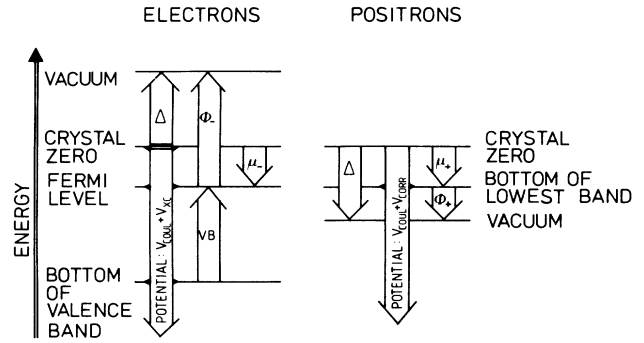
ELECTRONS

POSITRONS

ENERGY

VACUUM

$\Delta$

$\Phi_-$

CRYSTAL ZERO

$\mu_-$

FERMI LEVEL

VB

BOTTOM OF VALENCE BAND

POTENTIAL : $V_{COUL}+V_{XC}$

$\Delta$

$\mu_+$

$\Phi_+$

POTENTIAL : $V_{COUL}+V_{CORR}$

CRYSTAL ZERO

BOTTOM OF LOWEST BAND

VACUUM